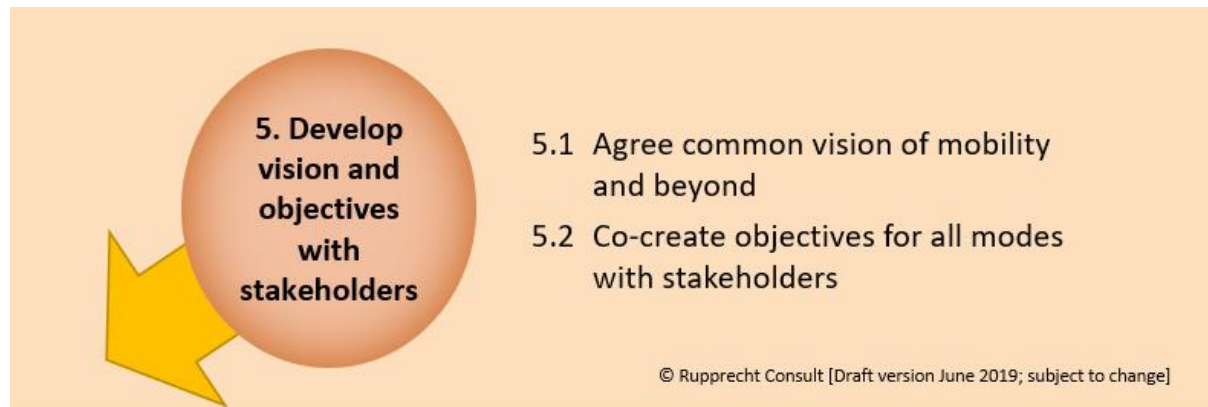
5. Develop vision and objectives with stakeholders

5.1 Agree common vision of mobility and beyond

5.2 Co-create objectives for all modes with stakeholders

© Rupprecht Consult [Draft version June 2019; subject to change]